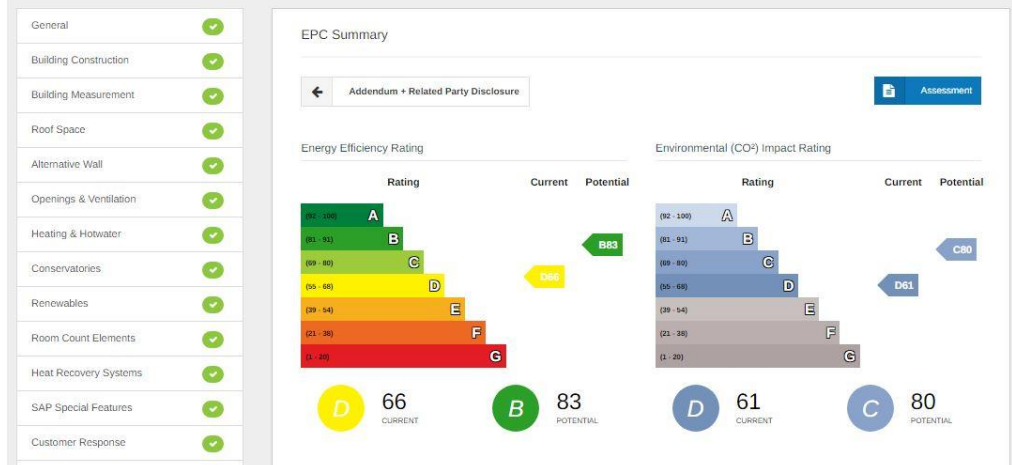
General

Building Construction

Building Measurement

Roof Space

Alternative Wall

Openings & Ventilation

Heating & Hotwater

Conservatories

Renewables

Room Count Elements

Heat Recovery Systems

SAP Special Features

Customer Response

EPC Summary

Addendum + Related Party Disclosure

Assessment

Energy Efficiency Rating

| Rating | Current | Potential |
|---|---|---|
| (92 - 100) A | | |
| (81 - 91) B | | B83 |
| (69 - 80) C | | |
| (55 - 68) D | D66 | |
| (39 - 54) E | | |
| (21 - 38) F | | |
| (1 - 20) G | | |

D 66 CURRENT

B 83 POTENTIAL

Environmental ($CO^2$) Impact Rating

| Rating | Current | Potential |
|---|---|---|
| (92 - 100) A | | |
| (81 - 91) B | | C80 |
| (69 - 80) C | | |
| (55 - 68) D | D61 | |
| (39 - 54) E | | |
| (21 - 38) F | | |
| (1 - 20) G | | |

D 61 CURRENT

C 80 POTENTIAL